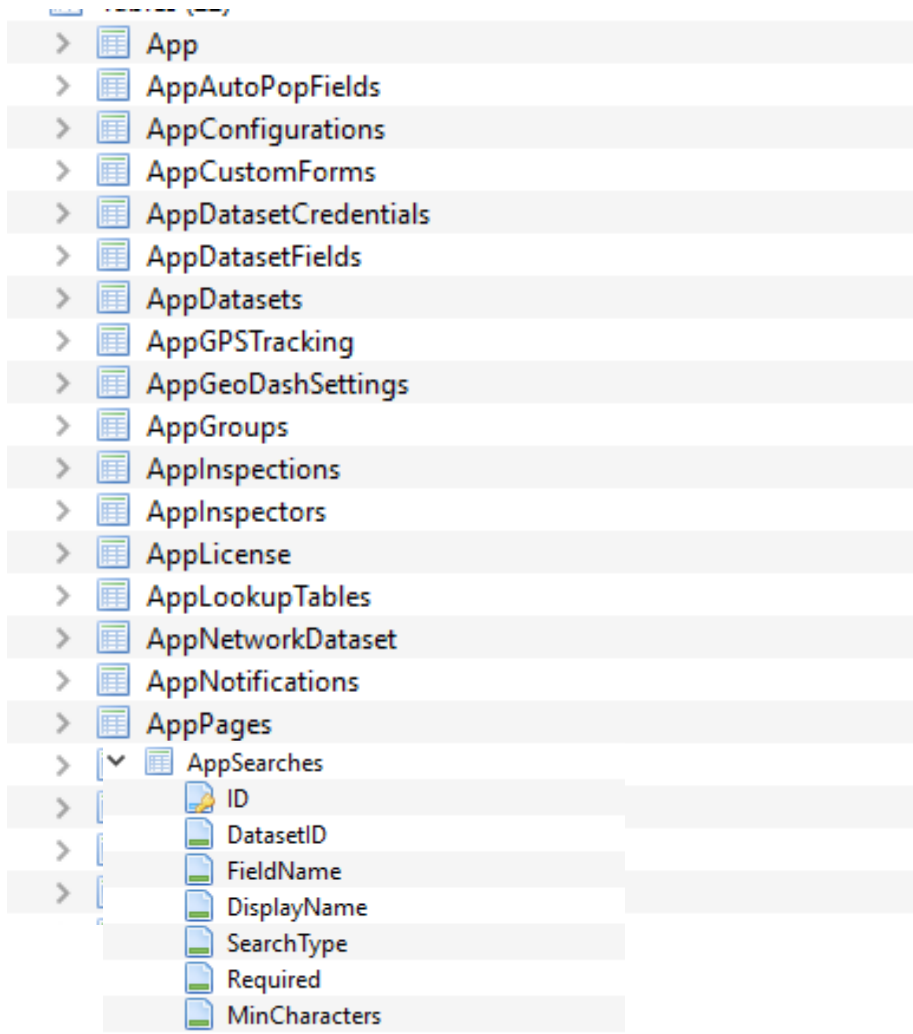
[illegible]

App
AppAutoPopFields
AppConfigurations
AppCustomForms
AppDatasetCredentials
AppDatasetFields
AppDatasets
AppGPSTracking
AppGeoDashSettings
AppGroups
AppInspections
AppInspectors
AppLicense
AppLookupTables
AppNetworkDataset
AppNotifications
AppPages
AppSearches
ID
DatasetID
FieldName
DisplayName
SearchType
Required
MinCharacters